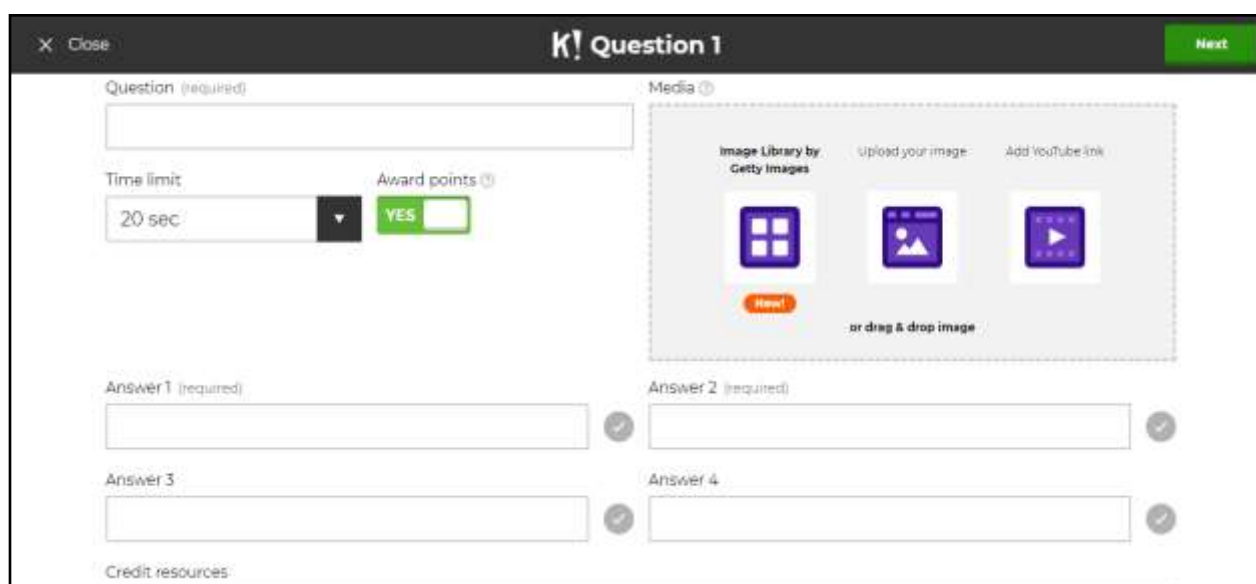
X Close

K! Question 1

Next

Question (required)

Media

Time limit

20 sec

Award points

YES

Image Library by Getty Images

Upload your image

Add YouTube link

New!

or drag & drop image

Answer 1 (required)

Answer 2 (required)

Answer 3

Answer 4

Credit resources